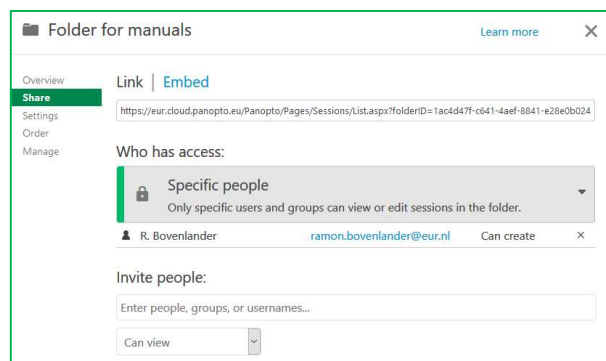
Folder for manuals

Learn more

×

Overview
Share
Settings
Order
Manage

Link | Embed

https://eur.cloud.panopto.eu/Panopto/Pages/Sessions/List.aspx?folderID=1ac4d47f-c641-4aef-8841-e28e0b024

Who has access:

Specific people
Only specific users and groups can view or edit sessions in the folder.

R. Bovenlander ramon.bovenlander@eur.nl Can create ×

Invite people:

Enter people, groups, or usernames...

Can view